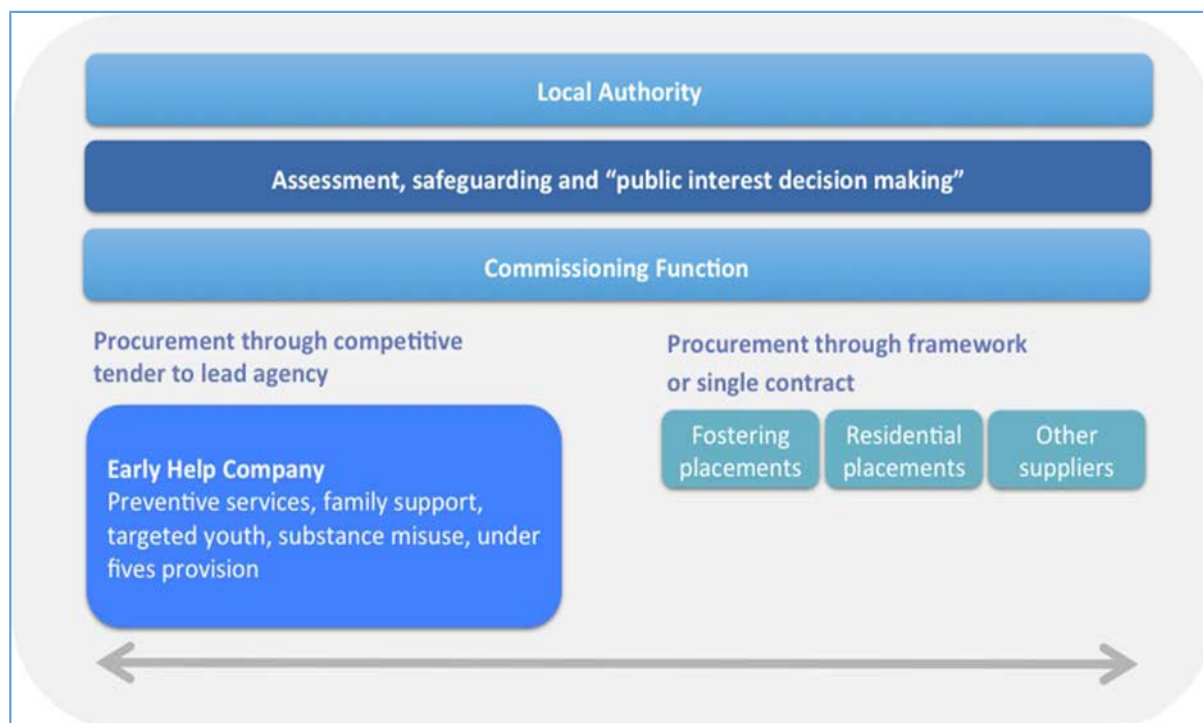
Local Authority

Assessment, safeguarding and "public interest decision making"

Commissioning Function

Procurement through competitive tender to lead agency

Early Help Company
Preventive services, family support, targeted youth, substance misuse, under fives provision

Procurement through framework or single contract

Fostering placements

Residential placements

Other suppliers